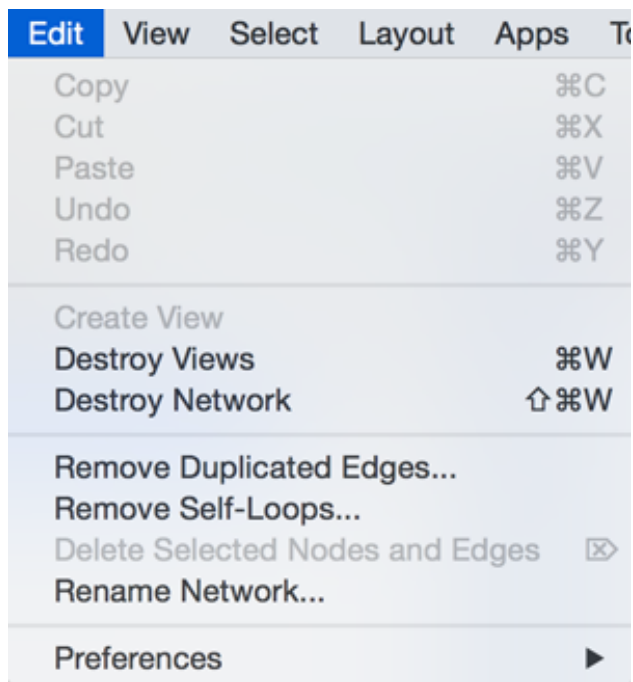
Edit View Select Layout Apps To

Copy ⌘C
Cut ⌘X
Paste ⌘V
Undo ⌘Z
Redo ⌘Y

Create View
Destroy Views ⌘W
Destroy Network ⇧⌘W

Remove Duplicated Edges...
Remove Self-Loops...
Delete Selected Nodes and Edges ⌦
Rename Network...

Preferences ▶